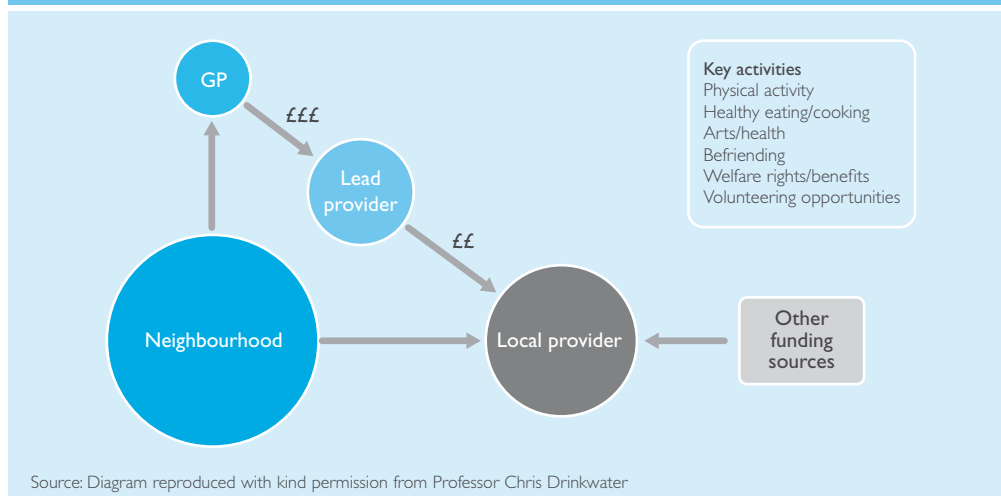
GP

£££

Lead provider

££

Neighbourhood

Local provider

Other funding sources

Key activities
Physical activity
Healthy eating/cooking
Arts/health
Befriending
Welfare rights/benefits
Volunteering opportunities

Source: Diagram reproduced with kind permission from Professor Chris Drinkwater